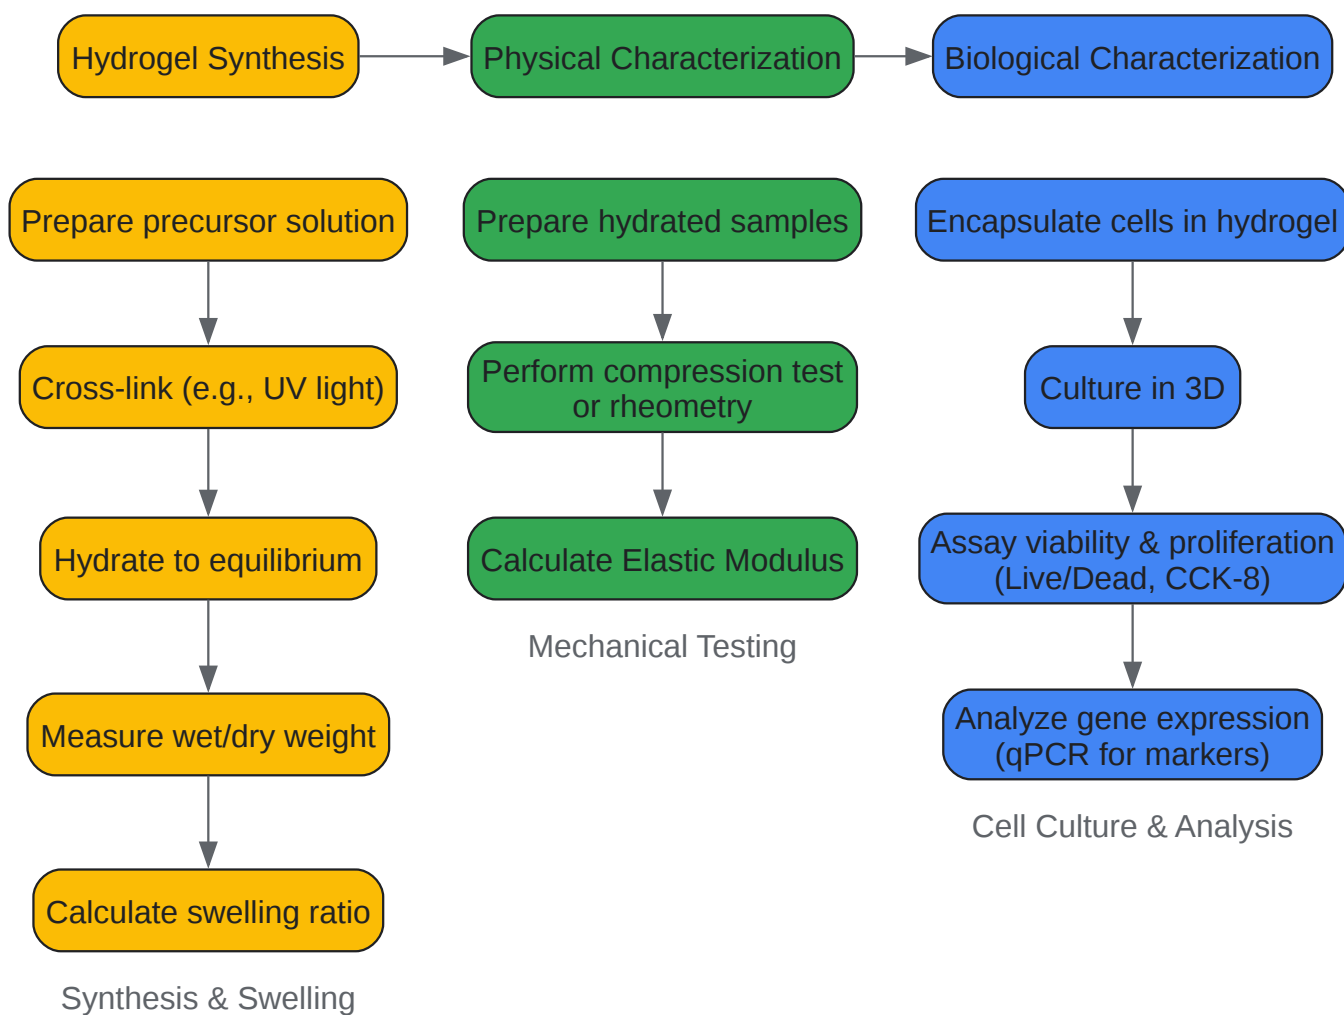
Hydrogel Synthesis

Physical Characterization

Biological Characterization

Prepare precursor solution

Cross-link (e.g., UV light)

Hydrate to equilibrium

Measure wet/dry weight

Calculate swelling ratio

Synthesis & Swelling

Prepare hydrated samples

Perform compression test or rheometry

Calculate Elastic Modulus

Mechanical Testing

Encapsulate cells in hydrogel

Culture in 3D

Assay viability & proliferation (Live/Dead, CCK-8)

Analyze gene expression (qPCR for markers)

Cell Culture & Analysis